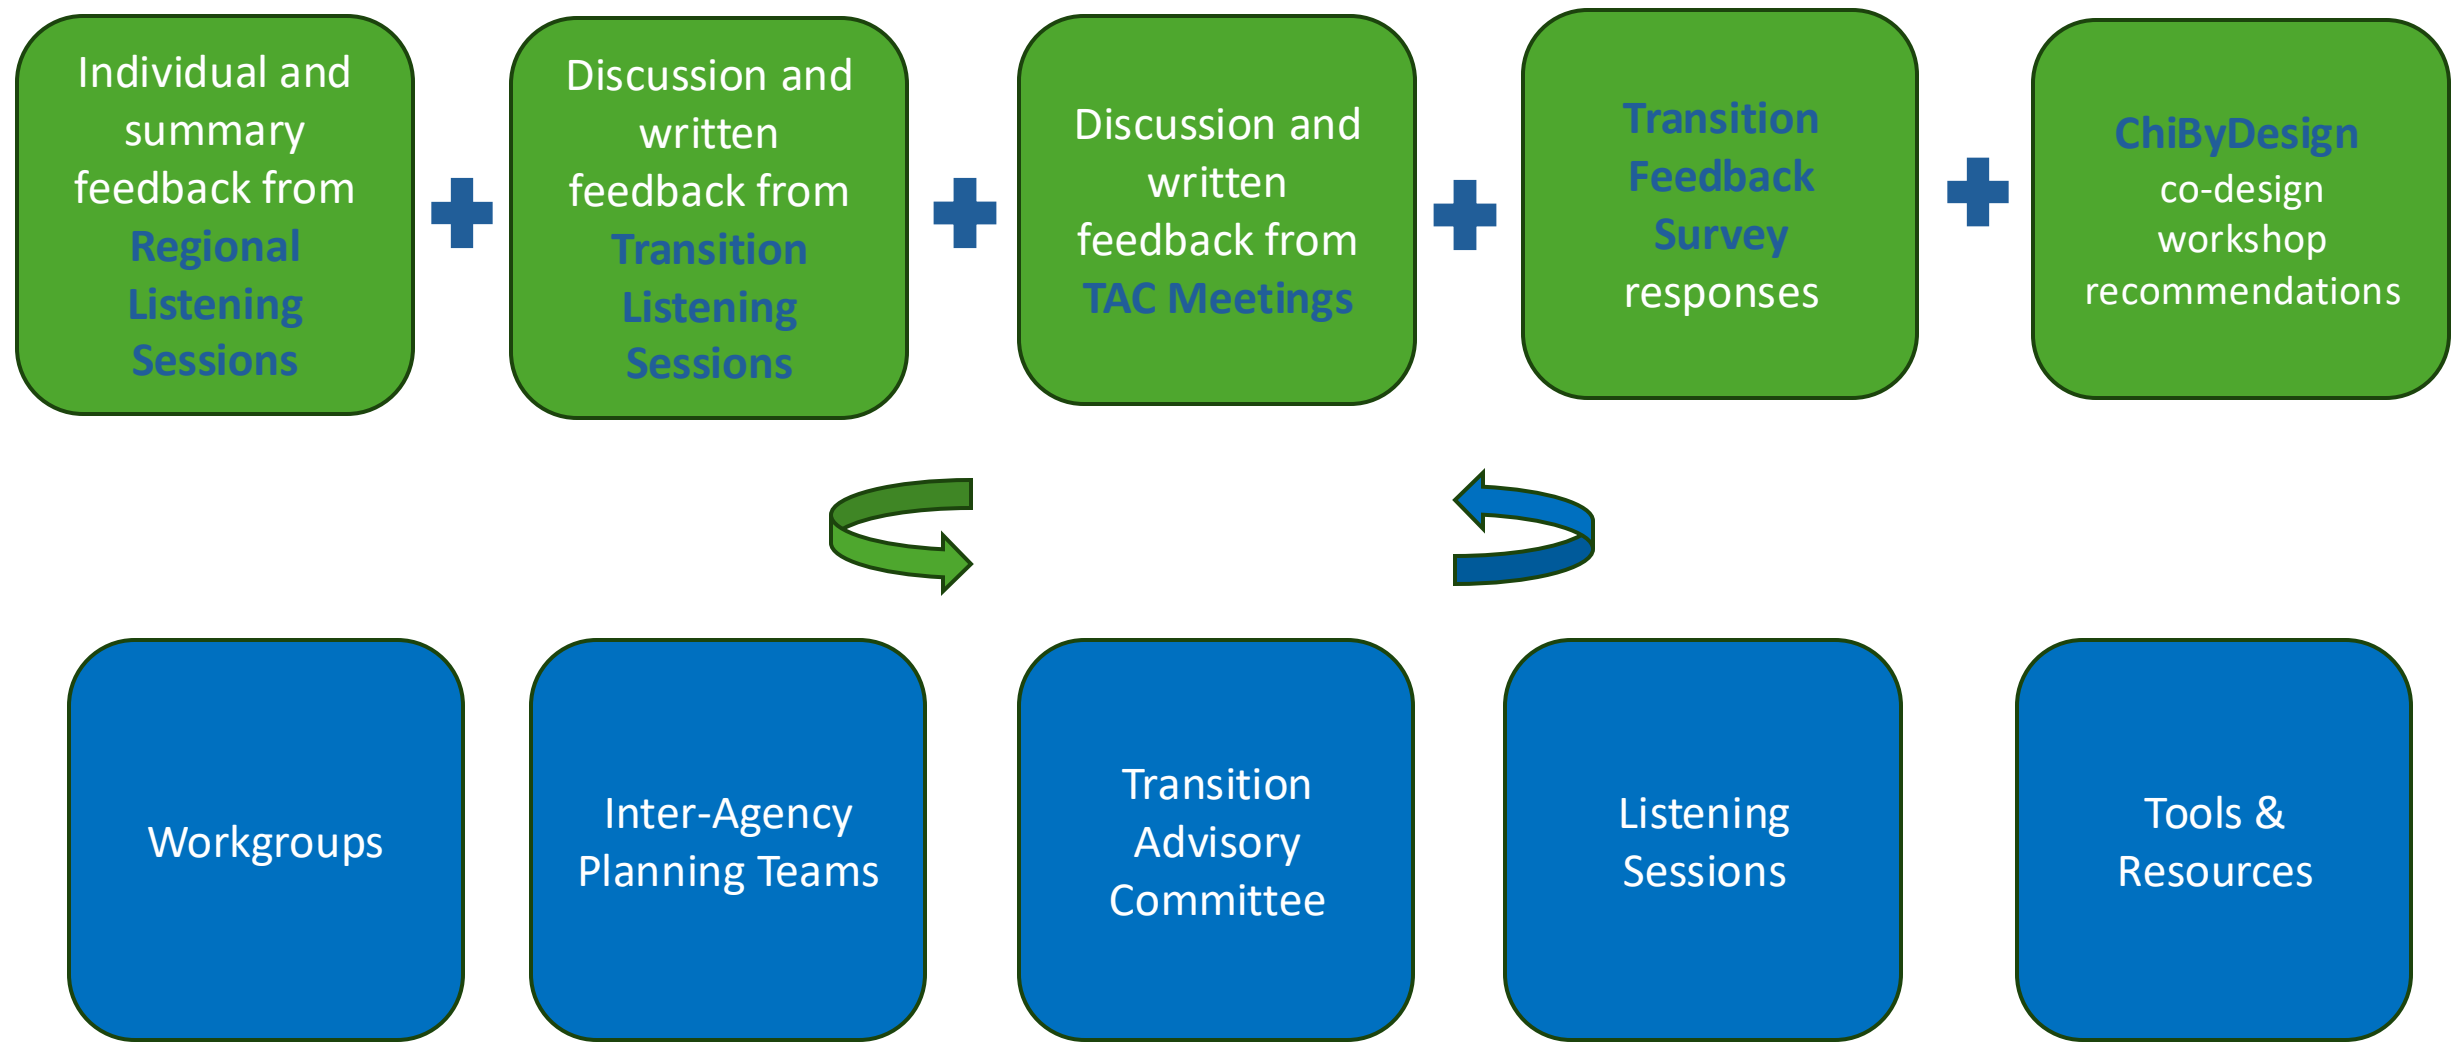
Individual and summary feedback from Regional Listening Sessions

+

Discussion and written feedback from Transition Listening Sessions

+

Discussion and written feedback from TAC Meetings

+

Transition Feedback Survey responses

+

ChiByDesign co-design workshop recommendations

Workgroups

Inter-Agency Planning Teams

Transition Advisory Committee

Listening Sessions

Tools & Resources